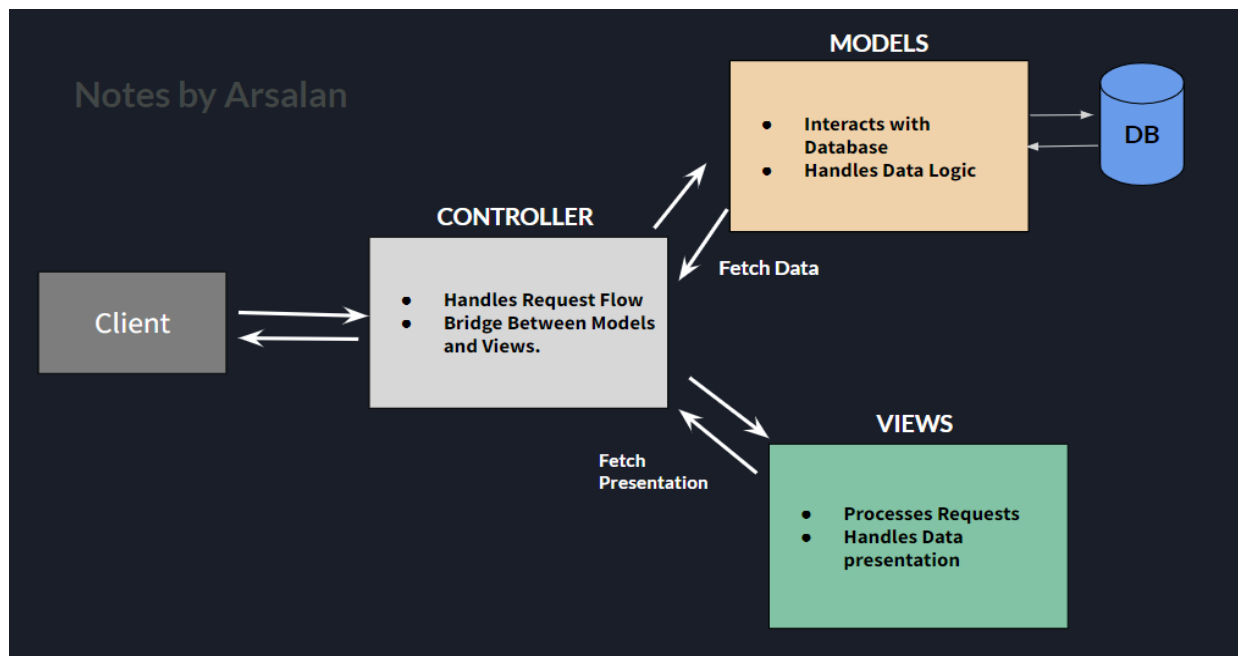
Notes by Arsalan

MODELS

- Interacts with Database
- Handles Data Logic

DB

CONTROLLER

- Handles Request Flow
- Bridge Between Models and Views.

Fetch Data

Client

VIEWS

Fetch Presentation

- Processes Requests
- Handles Data presentation